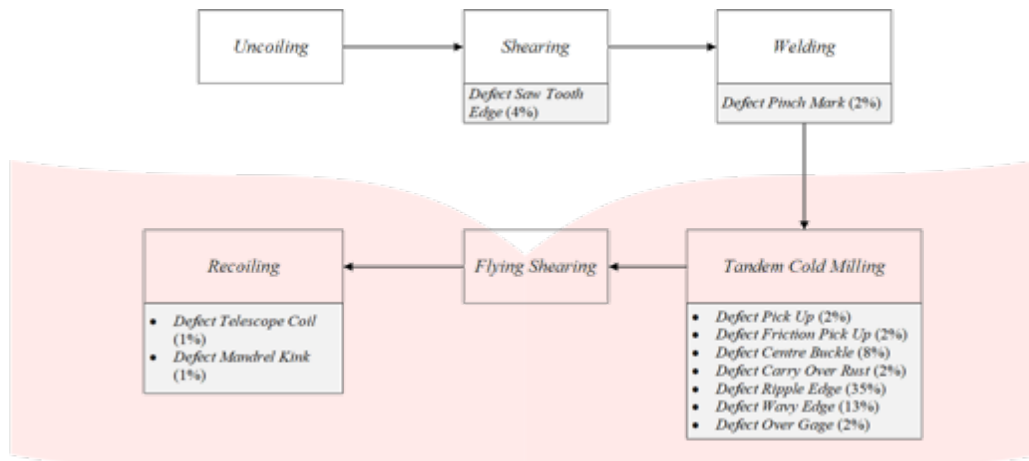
Uncoiling

Shearing

Defect Saw Tooth Edge (4%)

Welding

Defect Pinch Mark (2%)

Tandem Cold Milling

- Defect Pick Up (2%)
- Defect Friction Pick Up (2%)
- Defect Centre Buckle (8%)
- Defect Carry Over Rust (2%)
- Defect Ripple Edge (35%)
- Defect Wavy Edge (13%)
- Defect Over Gage (2%)

Flying Shearing

Recoiling

- Defect Telescope Coil (1%)
- Defect Mandrel Kink (1%)